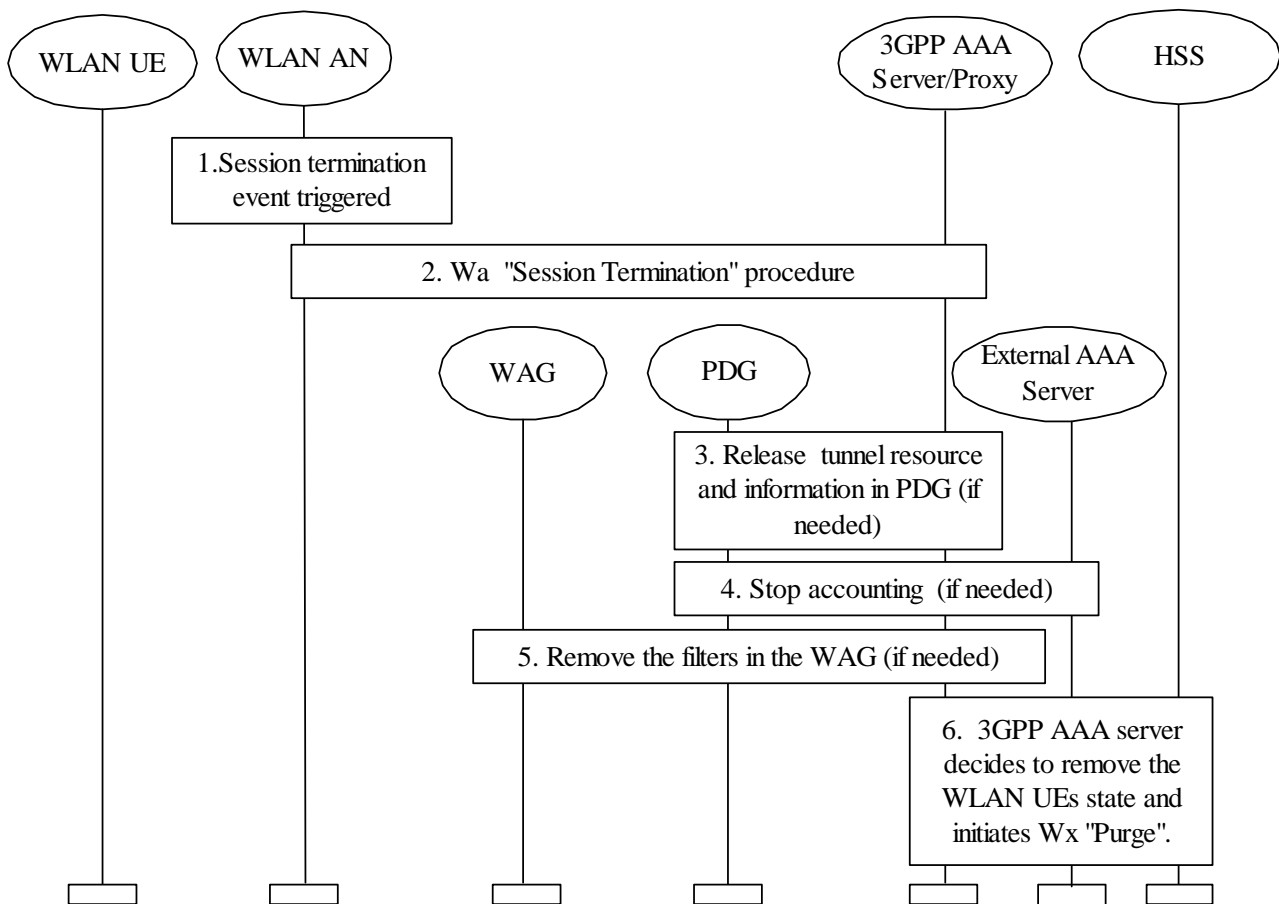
WLAN UE

WLAN AN

3GPP AAA Server/Proxy

HSS

1.Session termination event triggered

2. Wa "Session Termination" procedure

WAG

PDG

External AAA Server

3. Release tunnel resource and information in PDG (if needed)

4. Stop accounting (if needed)

5. Remove the filters in the WAG (if needed)

6. 3GPP AAA server decides to remove the WLAN UEs state and initiates Wx "Purge".